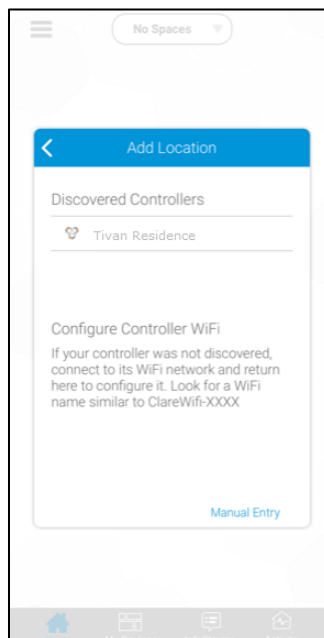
No Spaces

Add Location

Discovered Controllers

Tivan Residence

Configure Controller WiFi

If your controller was not discovered, connect to its WiFi network and return here to configure it. Look for a WiFi name similar to ClareWifi-XXXX

Manual Entry